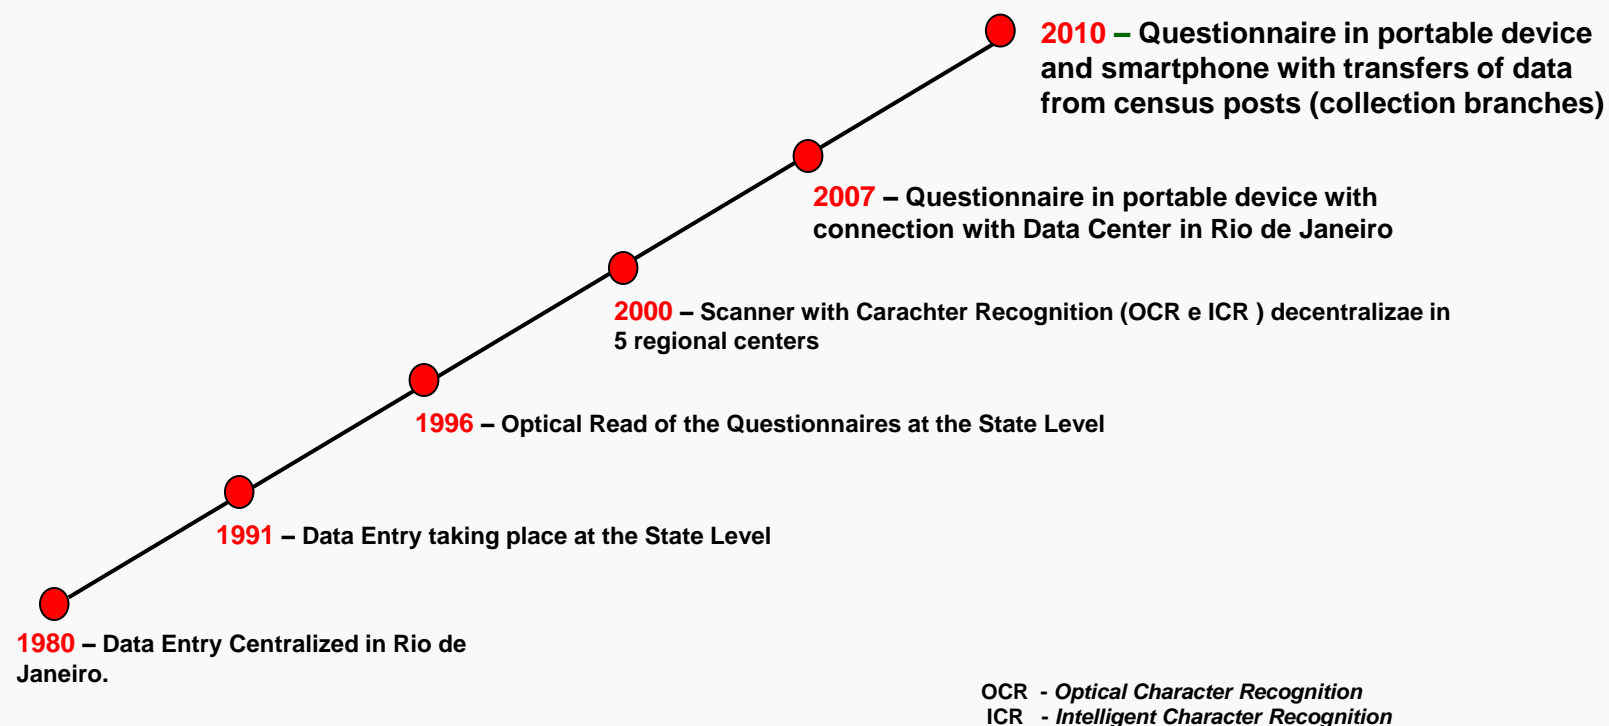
2010 – Questionnaire in portable device and smartphone with transfers of data from census posts (collection branches)

2007 – Questionnaire in portable device with connection with Data Center in Rio de Janeiro

2000 – Scanner with Carachter Recognition (OCR e ICR ) decentralizae in 5 regional centers

1996 – Optical Read of the Questionnaires at the State Level

1991 – Data Entry taking place at the State Level

1980 – Data Entry Centralized in Rio de Janeiro.

OCR - Optical Character Recognition
ICR - Intelligent Character Recognition